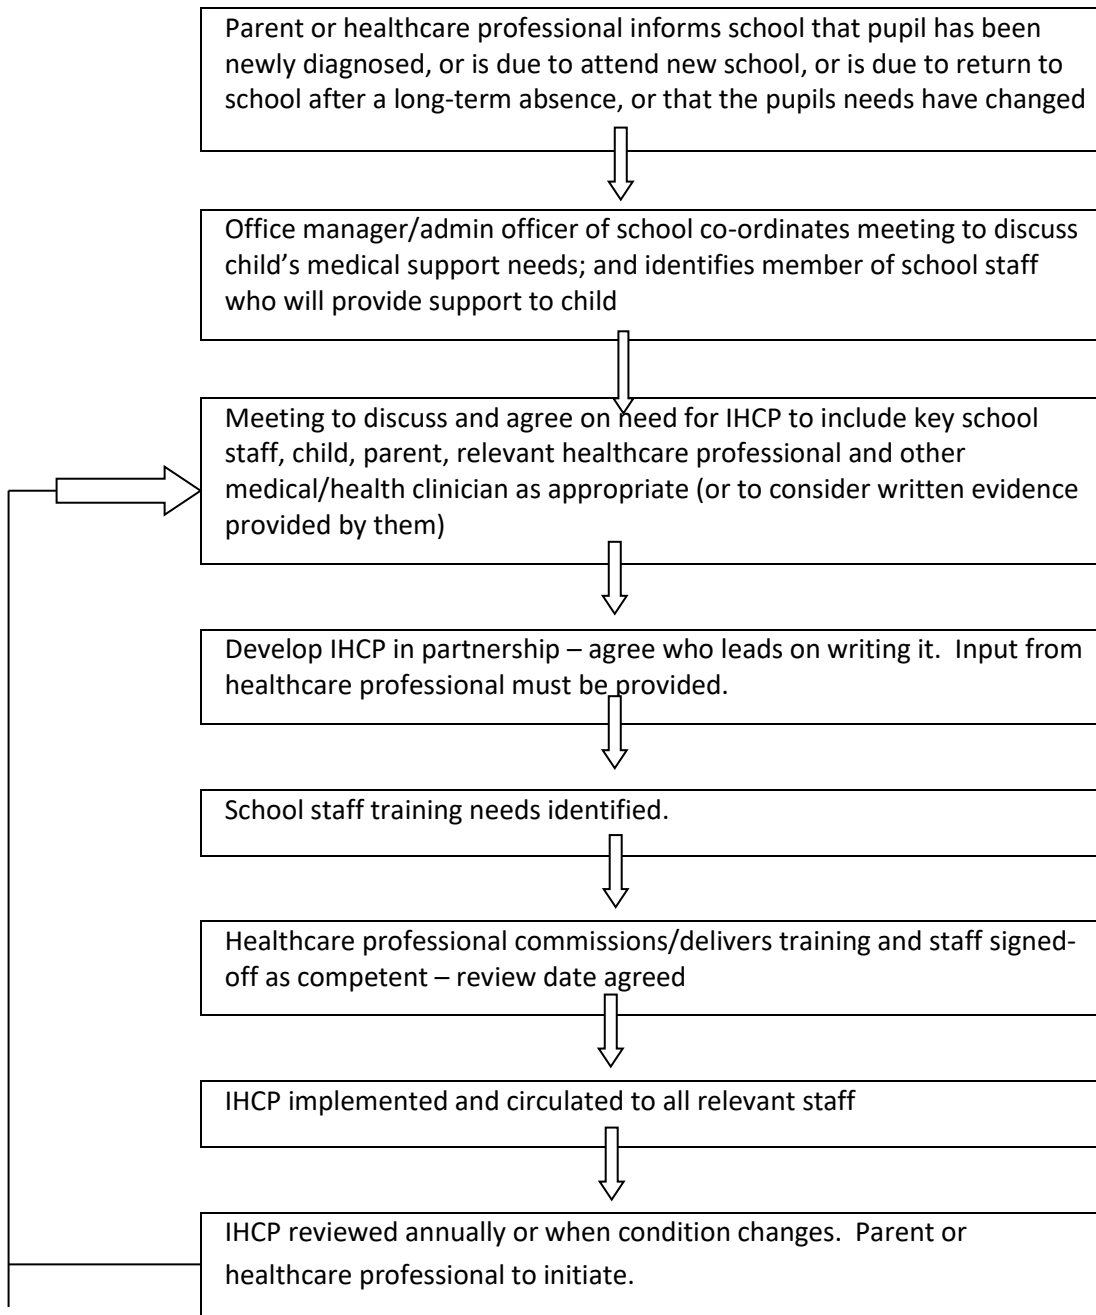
Parent or healthcare professional informs school that pupil has been newly diagnosed, or is due to attend new school, or is due to return to school after a long-term absence, or that the pupils needs have changed

Office manager/admin officer of school co-ordinates meeting to discuss child's medical support needs; and identifies member of school staff who will provide support to child

Meeting to discuss and agree on need for IHCP to include key school staff, child, parent, relevant healthcare professional and other medical/health clinician as appropriate (or to consider written evidence provided by them)

Develop IHCP in partnership – agree who leads on writing it. Input from healthcare professional must be provided.

School staff training needs identified.

Healthcare professional commissions/delivers training and staff signed-off as competent – review date agreed

IHCP implemented and circulated to all relevant staff

IHCP reviewed annually or when condition changes. Parent or healthcare professional to initiate.